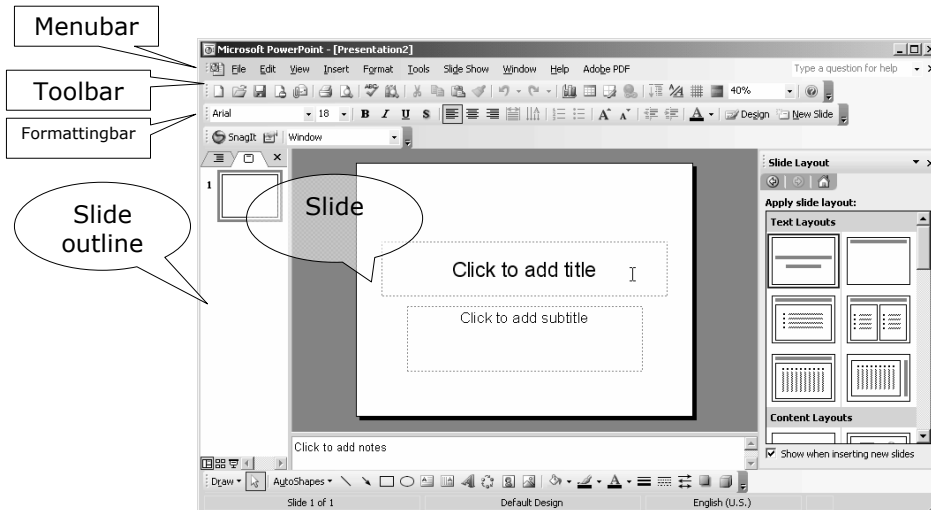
Menubar

Toolbar

Formattingbar

Slide outline

Microsoft PowerPoint - [Presentation2]

File Edit View Insert Format Tools Slide Show Window Help Adobe PDF

Type a question for help

40%

Arial 18 B I U S A Design New Slide

SnagIt Window

1

Slide

Click to add title

Click to add subtitle

Click to add notes

Slide Layout

Apply slide layout:

Text Layouts

Content Layouts

Show when inserting new slides

Draw AutoShapes

Slide 1 of 1 Default Design English (U.S.)